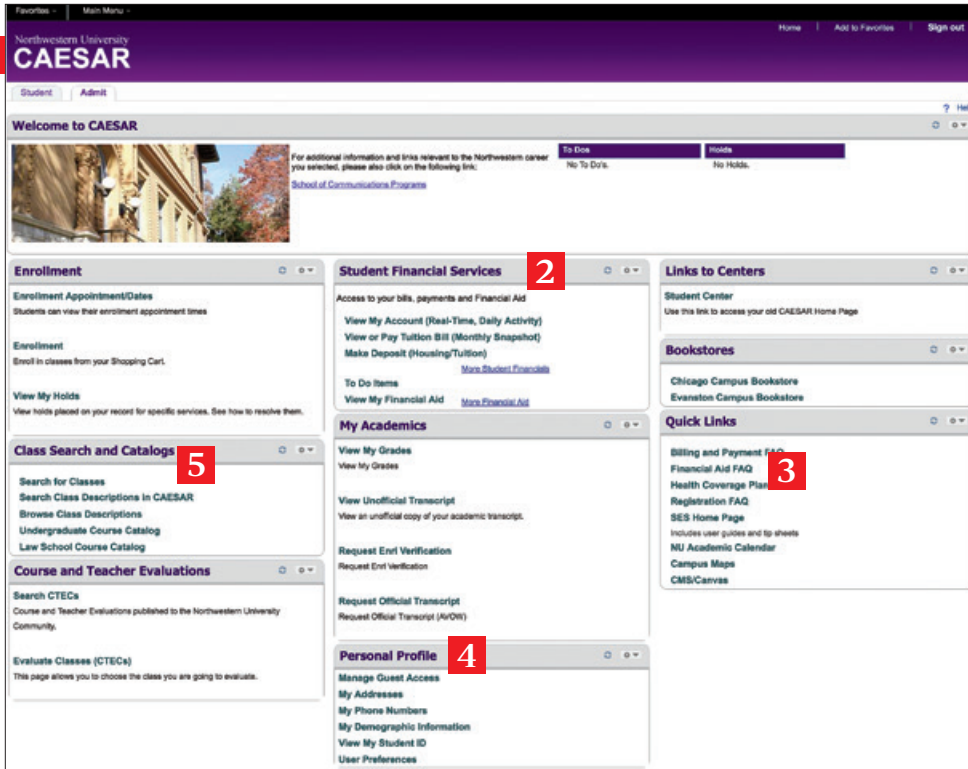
Favorites Main Menu

Northwestern University
CAESAR

Home | Add to Favorites | Sign out

Student Admit

? He

Welcome to CAESAR

For additional information and links relevant to the Northwestern career you selected, please also click on the following link:

School of Communications Programs

| To Dos | Holds |
|---|---|
| No To Do's. | No Holds. |

Enrollment

Enrollment Appointment/Dates
Students can view their enrollment appointment times

Enrollment
Enroll in classes from your Shopping Cart.

View My Holds
View holds placed on your record for specific services. See how to resolve them.

Class Search and Catalogs 5

Search for Classes
Search Class Descriptions in CAESAR
Browse Class Descriptions
Undergraduate Course Catalog
Law School Course Catalog

Course and Teacher Evaluations

Search CTECs
Course and Teacher Evaluations published to the Northwestern University Community.

Evaluate Classes (CTECs)
This page allows you to choose the class you are going to evaluate.

Student Financial Services 2

Access to your bills, payments and Financial Aid

View My Account (Real-Time, Daily Activity)
View or Pay Tuition Bill (Monthly Snapshot)
Make Deposit (Housing/Tuition)
More Student Financials
To Do Items
View My Financial Aid More Financial Aid

My Academics

View My Grades
View My Grades

View Unofficial Transcript
View an unofficial copy of your academic transcript.

Request Enrl Verification
Request Enrl Verification

Request Official Transcript
Request Official Transcript (AVOW)

Personal Profile 4

Manage Guest Access
My Addresses
My Phone Numbers
My Demographic Information
View My Student ID
User Preferences

Links to Centers

Student Center
Use this link to access your old CAESAR Home Page

Bookstores

Chicago Campus Bookstore
Evanston Campus Bookstore

Quick Links

Billing and Payment FAQ
Financial Aid FAQ 3
Health Coverage Plan
Registration FAQ
SES Home Page
Includes user guides and tip sheets
NU Academic Calendar
Campus Maps
CMS/Canvas